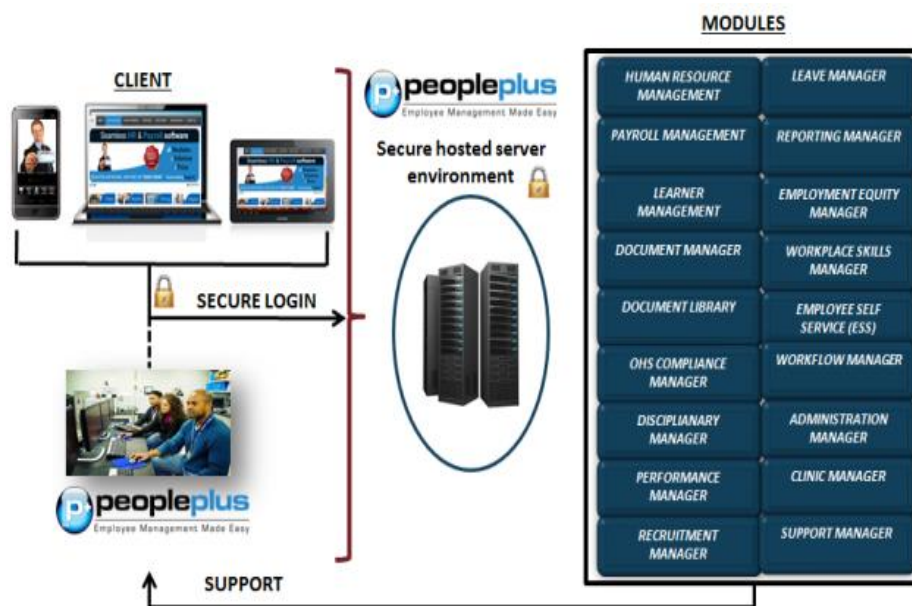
MODULES

CLIENT

peopleplus
Employee Management Made Easy

Secure hosted server environment

SECURE LOGIN

peopleplus
Employee Management Made Easy

SUPPORT

HUMAN RESOURCE MANAGEMENT

LEAVE MANAGER

PAYROLL MANAGEMENT

REPORTING MANAGER

LEARNER MANAGEMENT

EMPLOYMENT EQUITY MANAGER

DOCUMENT MANAGER

WORKPLACE SKILLS MANAGER

DOCUMENT LIBRARY

EMPLOYEE SELF SERVICE (ESS)

OHS COMPLIANCE MANAGER

WORKFLOW MANAGER

DISCIPLINARY MANAGER

ADMINISTRATION MANAGER

PERFORMANCE MANAGER

CLINIC MANAGER

RECRUITMENT MANAGER

SUPPORT MANAGER